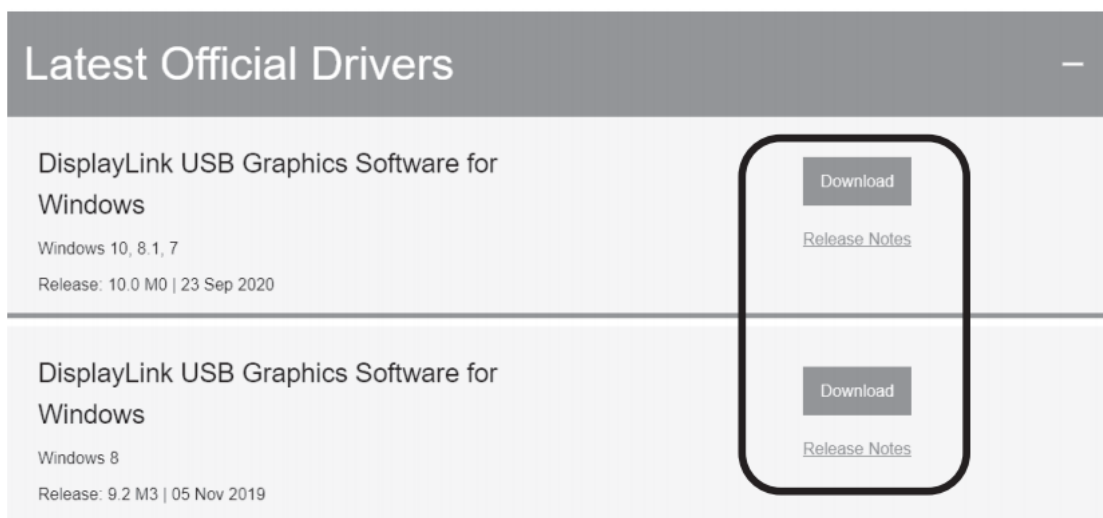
Latest Official Drivers

–

DisplayLink USB Graphics Software for Windows

Windows 10, 8.1, 7

Release: 10.0 M0 | 23 Sep 2020

Download

Release Notes

DisplayLink USB Graphics Software for Windows

Windows 8

Release: 9.2 M3 | 05 Nov 2019

Download

Release Notes